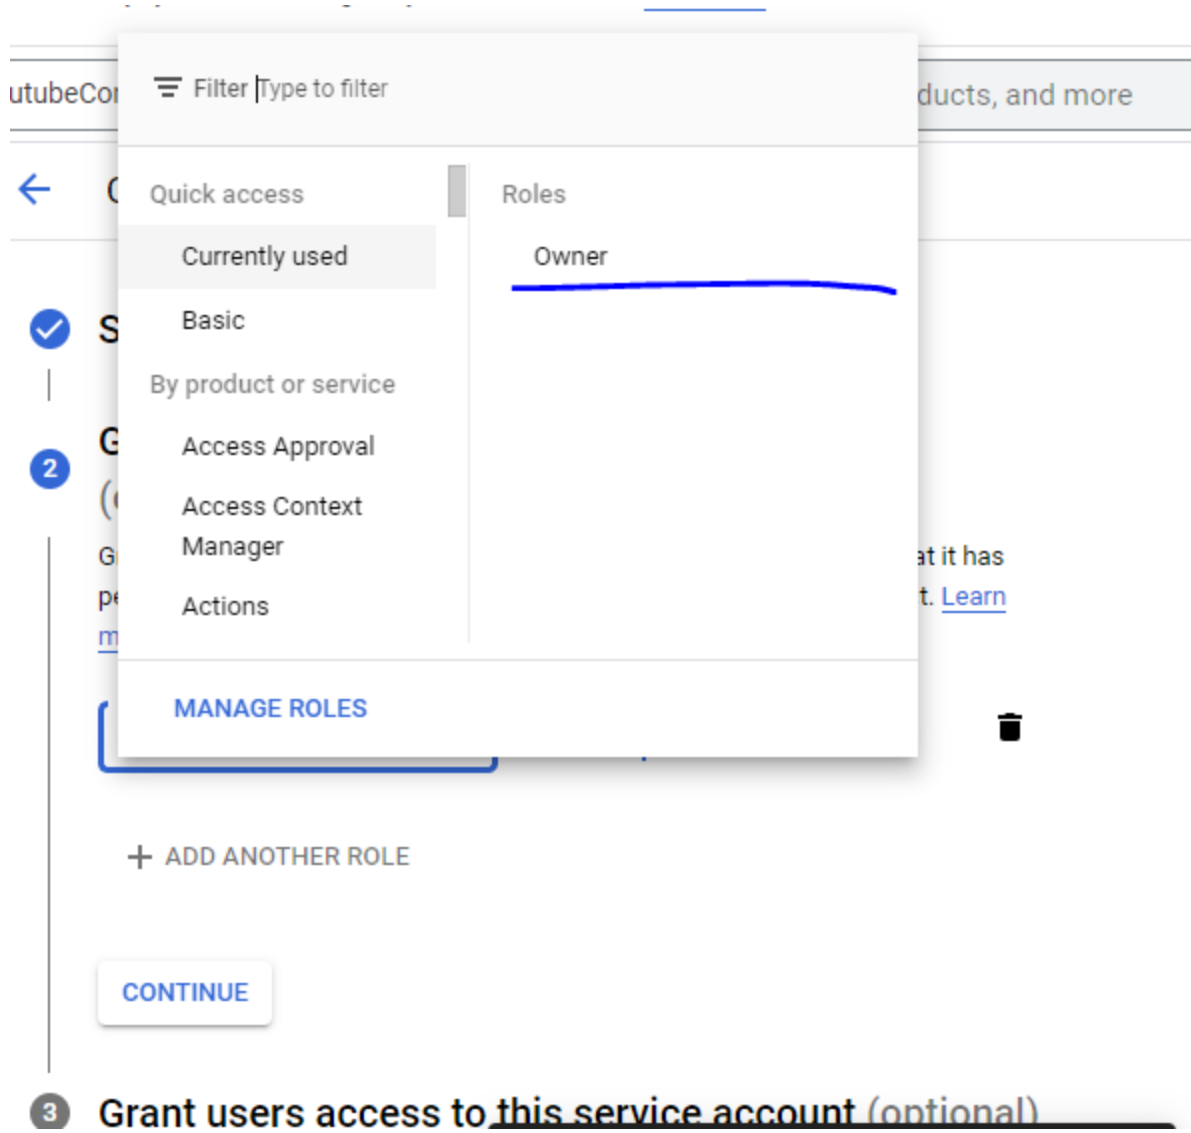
utubeCor

ducts, and more

Filter Type to filter

Quick access

Currently used

Basic

By product or service

Access Approval

Access Context Manager

Actions

Roles

Owner

MANAGE ROLES

C

S

2

G

(

G

pe

m

at it has

t. Learn

+ ADD ANOTHER ROLE

CONTINUE

3 Grant users access to this service account (optional)